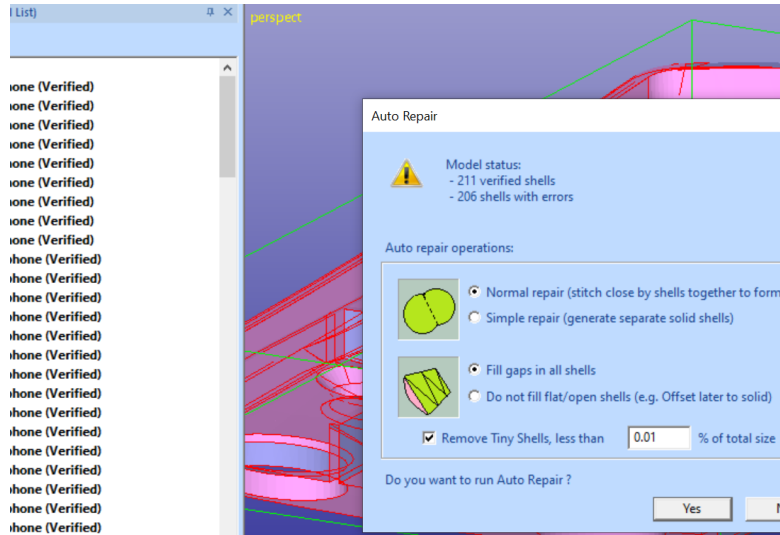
l List)

ione (Verified)
ione (Verified)
ione (Verified)
ione (Verified)
ione (Verified)
ione (Verified)
ione (Verified)
ione (Verified)
ione (Verified)
phone (Verified)
phone (Verified)
phone (Verified)
phone (Verified)
phone (Verified)
phone (Verified)
phone (Verified)
phone (Verified)
phone (Verified)
phone (Verified)
phone (Verified)
phone (Verified)
phone (Verified)
phone (Verified)
phone (Verified)

perspect

Auto Repair

Model status:
- 211 verified shells
- 206 shells with errors

Auto repair operations:

Normal repair (stitch close by shells together to form
Simple repair (generate separate solid shells)

Fill gaps in all shells
Do not fill flat/open shells (e.g. Offset later to solid)

Remove Tiny Shells, less than 0.01 % of total size

Do you want to run Auto Repair ?

Yes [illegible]